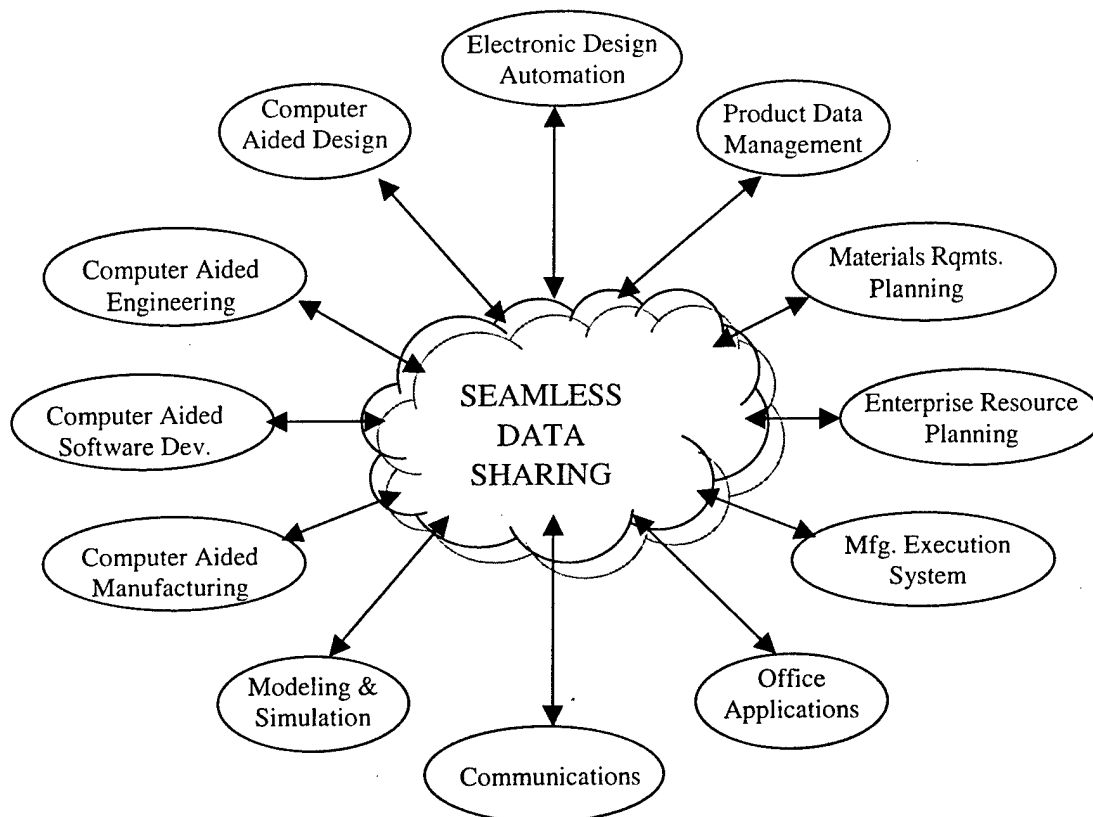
Electronic Design Automation

Computer Aided Design

Product Data Management

Computer Aided Engineering

Materials Rqmts. Planning

SEAMLESS DATA SHARING

Computer Aided Software Dev.

Enterprise Resource Planning

Computer Aided Manufacturing

Mfg. Execution System

Modeling & Simulation

Office Applications

Communications